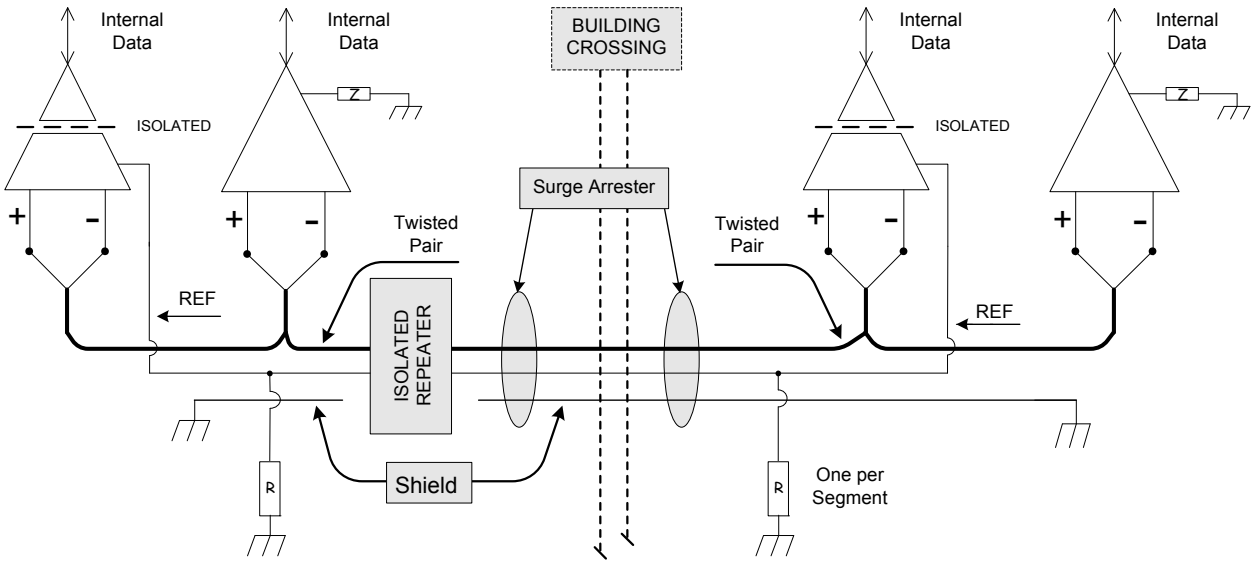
Internal Data

Internal Data

BUILDING CROSSING

Internal Data

Internal Data

ISOLATED

Z

ISOLATED

Z

Surge Arrester

+ -

+ -

+ -

+ -

Twisted Pair

Twisted Pair

REF

ISOLATED REPEATER

REF

Shield

R

R

One per Segment